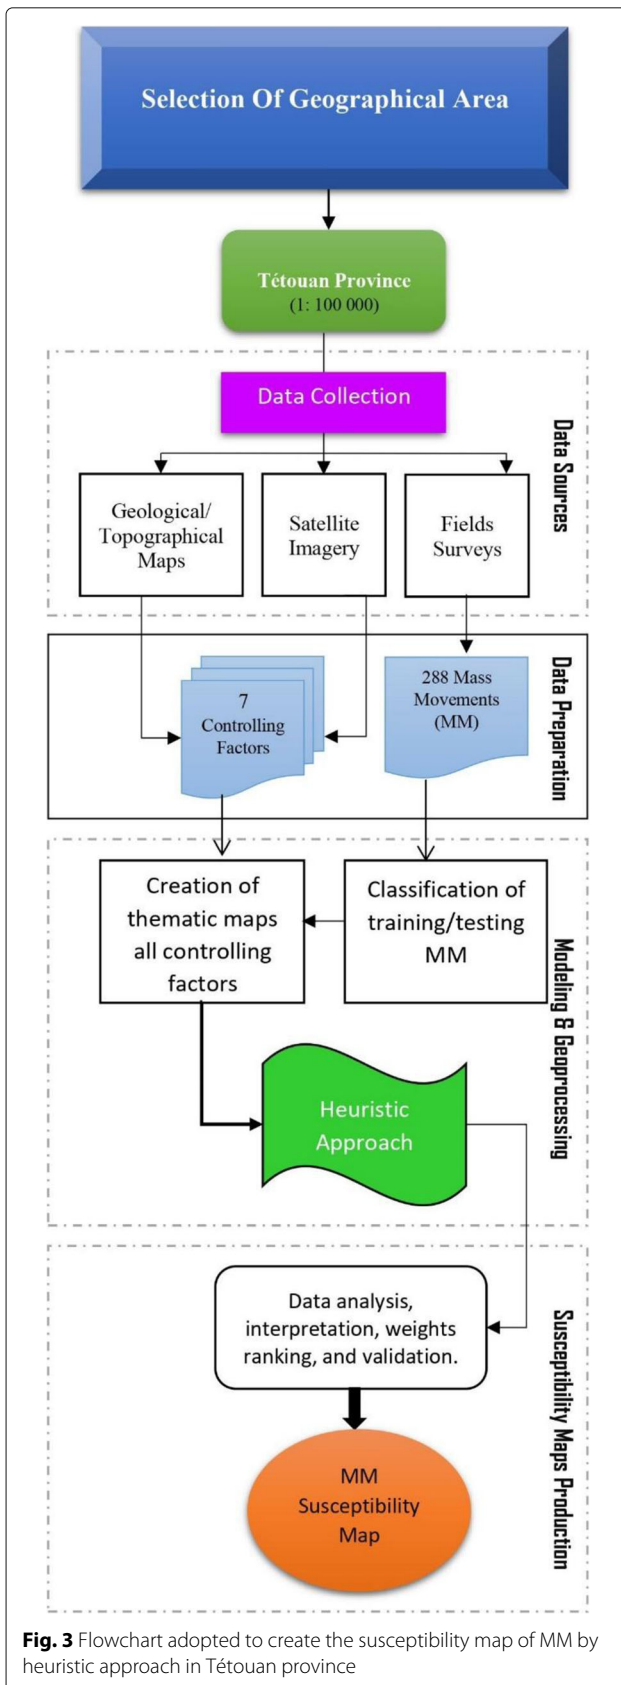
Selection Of Geographical Area

Tétouan Province
(1: 100 000)

Data Collection

Data Sources

Geological/ Topographical Maps

Satellite Imagery

Fields Surveys

Data Preparation

7 Controlling Factors

288 Mass Movements (MM)

Modeling & Geoprocessing

Creation of thematic maps all controlling factors

Classification of training/testing MM

Heuristic Approach

Susceptibility Maps Production

Data analysis, interpretation, weights ranking, and validation.

MM Susceptibility Map

**Fig. 3** Flowchart adopted to create the susceptibility map of MM by heuristic approach in Tétouan province